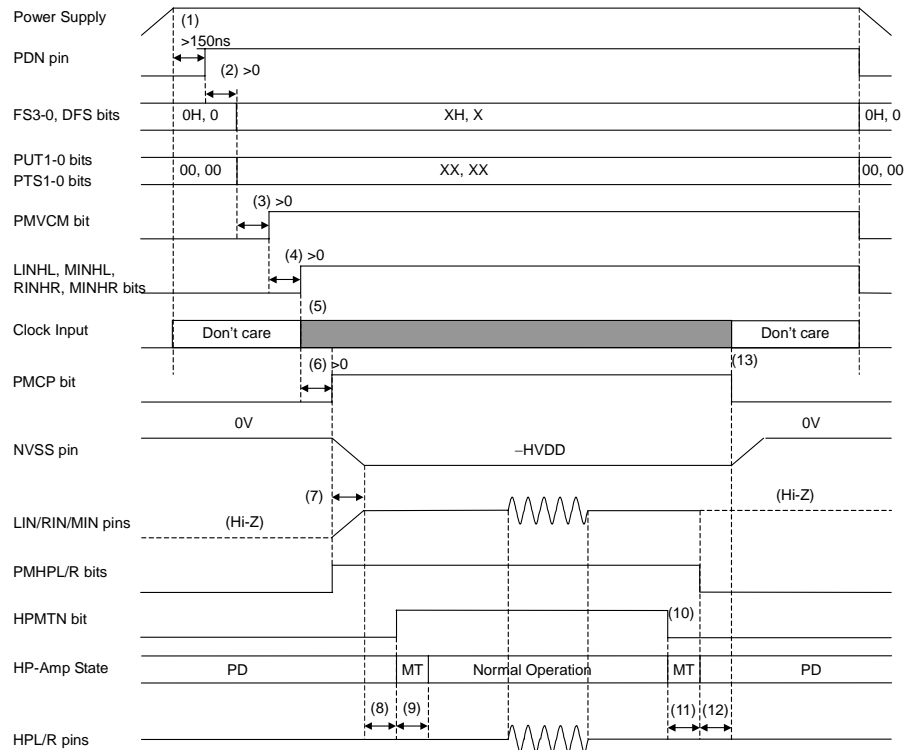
Power Supply
(1)
>150ns
PDN pin
(2) >0
FS3-0, DFS bits
0H, 0
XH, X
0H, 0
PUT1-0 bits
PTS1-0 bits
00, 00
XX, XX
00, 00
PMVCM bit
(3) >0
LINHL, MINHL, RINHR, MINHR bits
(4) >0
(5)
Clock Input
Don't care
Don't care
PMCP bit
(6) >0
(13)
0V
0V
NVSS pin
−HVDD
(7)
(Hi-Z)
LIN/RIN/MIN pins
(Hi-Z)
PMHPL/R bits
HPMTN bit
(10)
HP-Amp State
PD
MT
Normal Operation
MT
PD
(8)
(9)
(11)
(12)
HPL/R pins